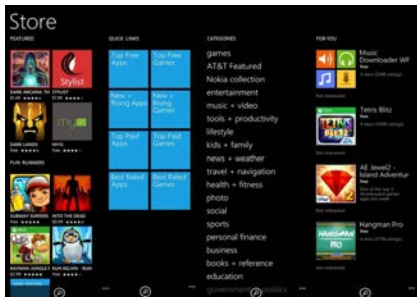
Store

FEATURED

Stylist

DARK ARCANA: TH
STYLIST

DARK LANDS
MYIO

FUN RUNNERS

SUBWAY SURFERS
INTO THE DEAD

RAYMAN JUNGLE R
RUN RUN RUN

QUICK LINKS

Top Free Apps
Top Free Games
New + Rising Apps
New + Rising Games
Top Paid Apps
Top Paid Games
Best Rated Apps
Best Rated Games

CATEGORIES

games
AT&T Featured
Nokia collection
entertainment
music + video
tools + productivity
lifestyle
kids + family
news + weather
travel + navigation
health + fitness
photo
social
sports
personal finance
business
books + reference
education
government + politics

FOR YOU

Music Downloader WF
Free

Not interested

Tetris Blitz
Free

Not interested

AE Jewel2 - Island Adventur
Free

Not interested

Hangman Pro
Free

Not interested